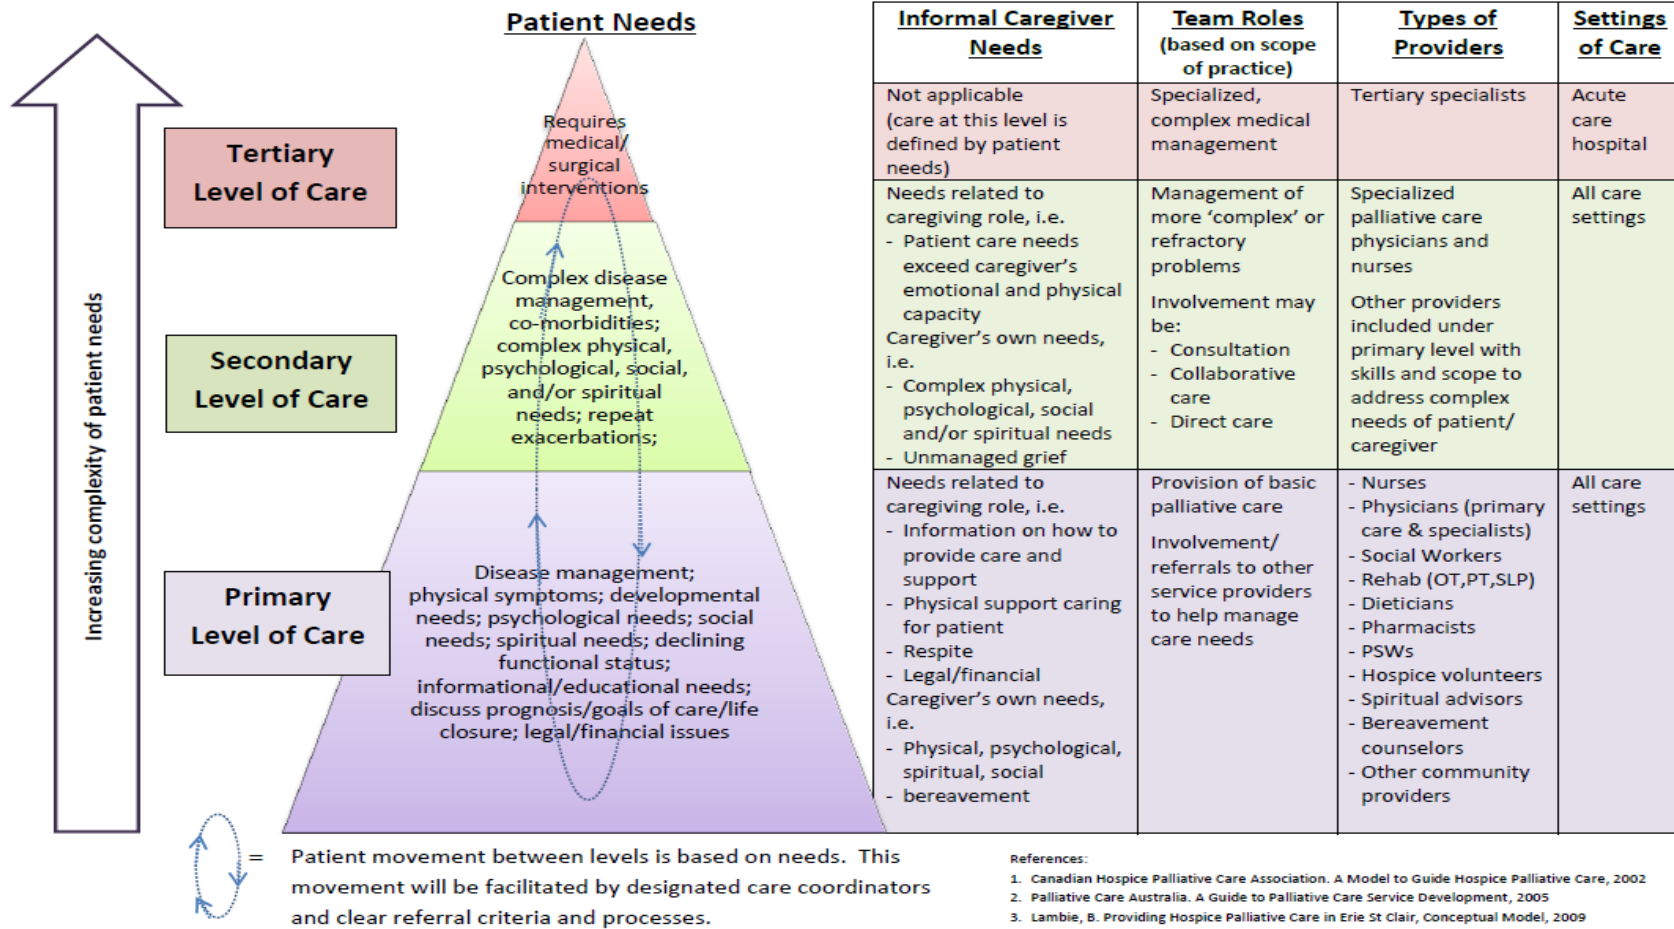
Increasing complexity of patient needs

Patient Needs

Tertiary Level of Care

Secondary Level of Care

Primary Level of Care

Requires medical/ surgical interventions

Complex disease management, co-morbidities; complex physical, psychological, social, and/or spiritual needs; repeat exacerbations;

Disease management; physical symptoms; developmental needs; psychological needs; social needs; spiritual needs; declining functional status; informational/educational needs; discuss prognosis/goals of care/life closure; legal/financial issues

| Informal Caregiver Needs | Team Roles (based on scope of practice) | Types of Providers | Settings of Care |
|---|---|---|---|
| Not applicable (care at this level is defined by patient needs) | Specialized, complex medical management | Tertiary specialists | Acute care hospital |
| Needs related to caregiving role, i.e. - Patient care needs exceed caregiver's emotional and physical capacity Caregiver's own needs, i.e. - Complex physical, psychological, social and/or spiritual needs - Unmanaged grief | Management of more 'complex' or refractory problems Involvement may be: - Consultation - Collaborative care - Direct care | Specialized palliative care physicians and nurses Other providers included under primary level with skills and scope to address complex needs of patient/ caregiver | All care settings |
| Needs related to caregiving role, i.e. - Information on how to provide care and support - Physical support caring for patient - Respite - Legal/financial Caregiver's own needs, i.e. - Physical, psychological, spiritual, social - bereavement | Provision of basic palliative care Involvement/ referrals to other service providers to help manage care needs | - Nurses - Physicians (primary care & specialists) - Social Workers - Rehab (OT,PT,SLP) - Dieticians - Pharmacists - PSWs - Hospice volunteers - Spiritual advisors - Bereavement counselors - Other community providers | All care settings |

= Patient movement between levels is based on needs. This movement will be facilitated by designated care coordinators and clear referral criteria and processes.

References:
1. Canadian Hospice Palliative Care Association. A Model to Guide Hospice Palliative Care, 2002
2. Palliative Care Australia. A Guide to Palliative Care Service Development, 2005
3. Lambie, B. Providing Hospice Palliative Care in Erie St Clair, Conceptual Model, 2009